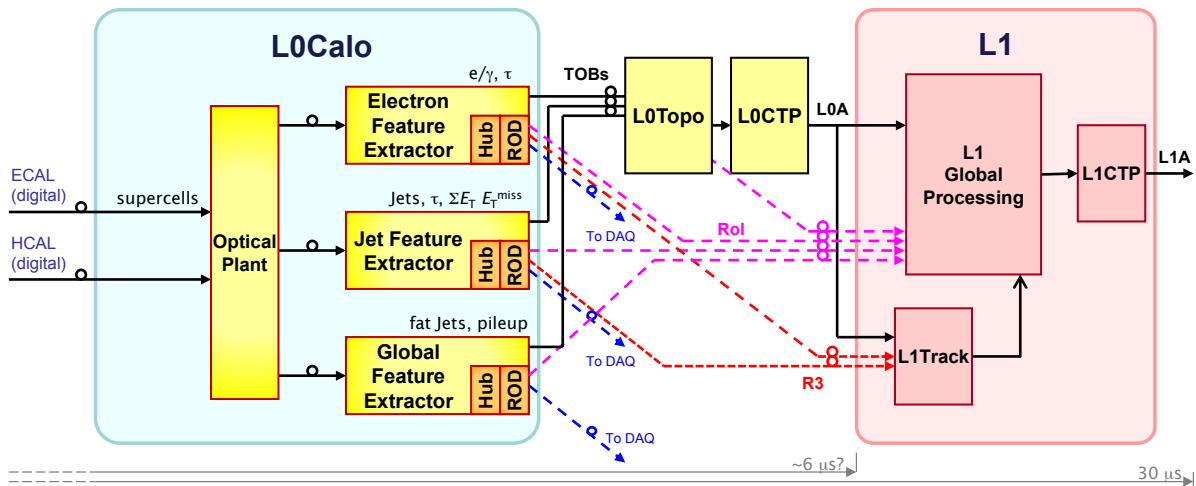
L0Calo

L1

e/γ, τ

TOBs

Electron Feature Extractor

Hub

ROD

L0Topo

L0CTP

L0A

L1 Global Processing

L1CTP

L1A

ECAL (digital)

supercells

Optical Plant

Jets, τ, $\Sigma E_T$ $E_T^{miss}$

Jet Feature Extractor

Hub

ROD

To DAQ

RoI

HCAL (digital)

fat Jets, pileup

Global Feature Extractor

Hub

ROD

To DAQ

L1Track

R3

To DAQ

~6 μs?

30 μs